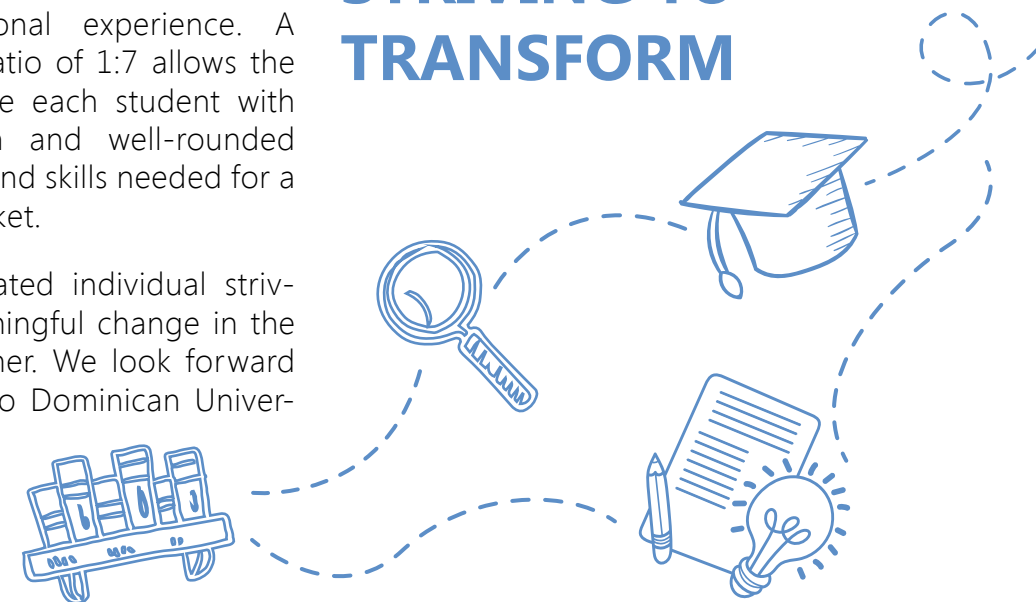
onal experience. A atio of 1:7 allows the e each student with n and well-rounded nd skills needed for a ket.

ated individual striving meaningful change in the her. We look forward o Dominican Univer-

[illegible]
TRANSFORM